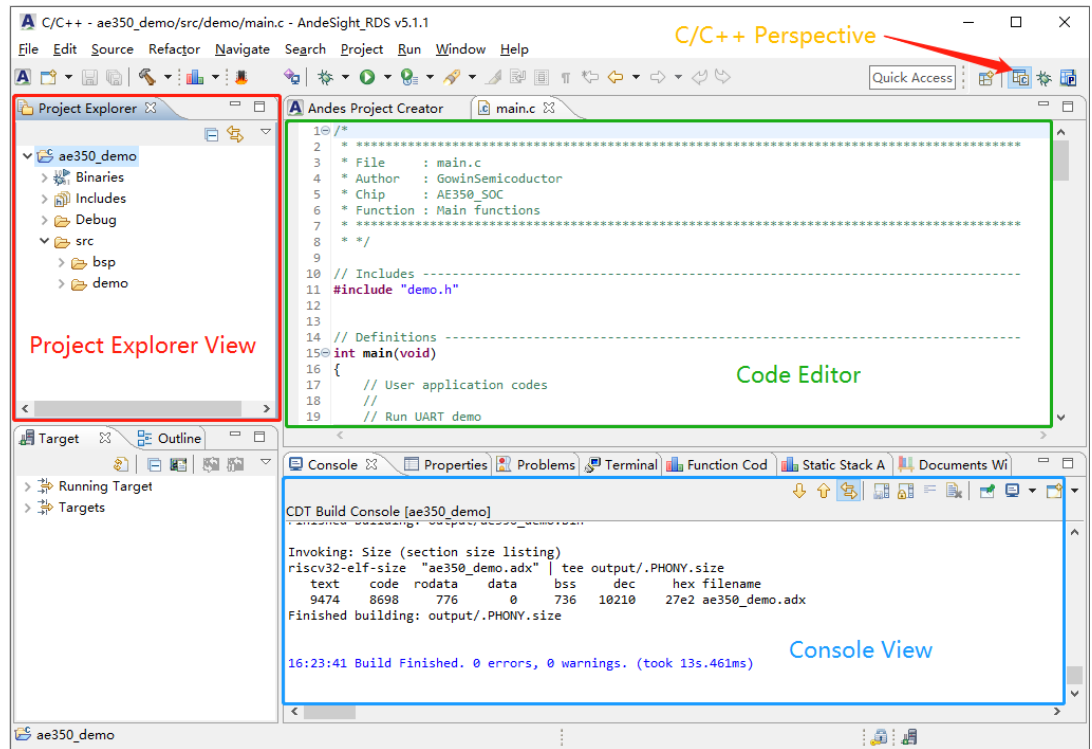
C/C++ - ae350_demo/src/demo/main.c - AndeSight_RDS v5.1.1

File Edit Source Refactor Navigate Search Project Run Window Help

C/C++ Perspective

Quick Access

Project Explorer

ae350_demo
Binaries
Includes
Debug
src
bsp
demo

Project Explorer View

Andes Project Creator | main.c

1 /*
2 * ************************************************************************
3 * File : main.c
4 * Author : GowinSemicoductor
5 * Chip : AE350_SOC
6 * Function : Main functions
7 * ************************************************************************
8 * */
9
10 // Includes ---------------------------------------------------------------
11 #include "demo.h"
12
13
14 // Definitions ------------------------------------------------------------
15 int main(void)
16 {
17 // User application codes
18 //
19 // Run UART demo

Code Editor

Target | Outline

Running Target
Targets

Console | Properties | Problems | Terminal | Function Cod | Static Stack A | Documents Wi

CDT Build Console [ae350_demo]

Invoking: Size (section size listing)
riscv32-elf-size "ae350_demo.adx" | tee output/.PHONY.size
text code rodata data bss dec hex filename
9474 8698 776 0 736 10210 27e2 ae350_demo.adx
Finished building: output/.PHONY.size

16:23:41 Build Finished. 0 errors, 0 warnings. (took 13s.461ms)

Console View

ae350_demo